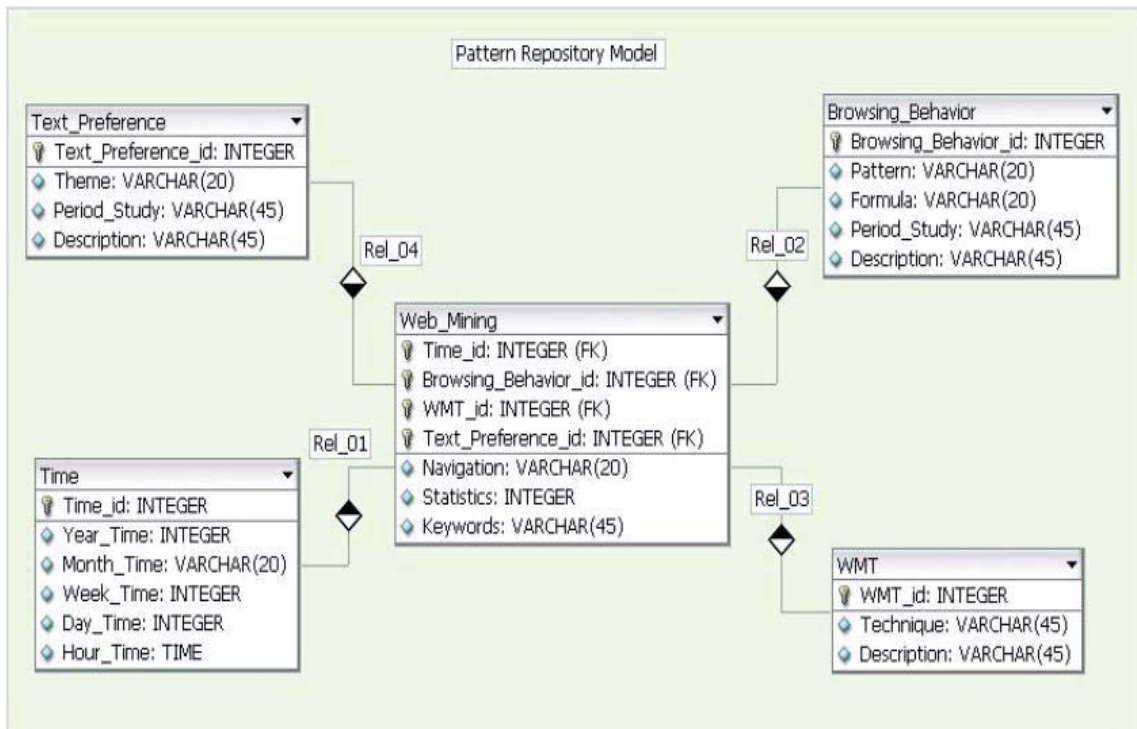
Pattern Repository Model

Text_Preference
Text_Preference_id: INTEGER
Theme: VARCHAR(20)
Period_Study: VARCHAR(45)
Description: VARCHAR(45)

Rel_04

Browsing_Behavior
Browsing_Behavior_id: INTEGER
Pattern: VARCHAR(20)
Formula: VARCHAR(20)
Period_Study: VARCHAR(45)
Description: VARCHAR(45)

Rel_02

Web_Mining
Time_id: INTEGER (FK)
Browsing_Behavior_id: INTEGER (FK)
WMT_id: INTEGER (FK)
Text_Preference_id: INTEGER (FK)
Navigation: VARCHAR(20)
Statistics: INTEGER
Keywords: VARCHAR(45)

Rel_01

Time
Time_id: INTEGER
Year_Time: INTEGER
Month_Time: VARCHAR(20)
Week_Time: INTEGER
Day_Time: INTEGER
Hour_Time: TIME

Rel_03

WMT
WMT_id: INTEGER
Technique: VARCHAR(45)
Description: VARCHAR(45)